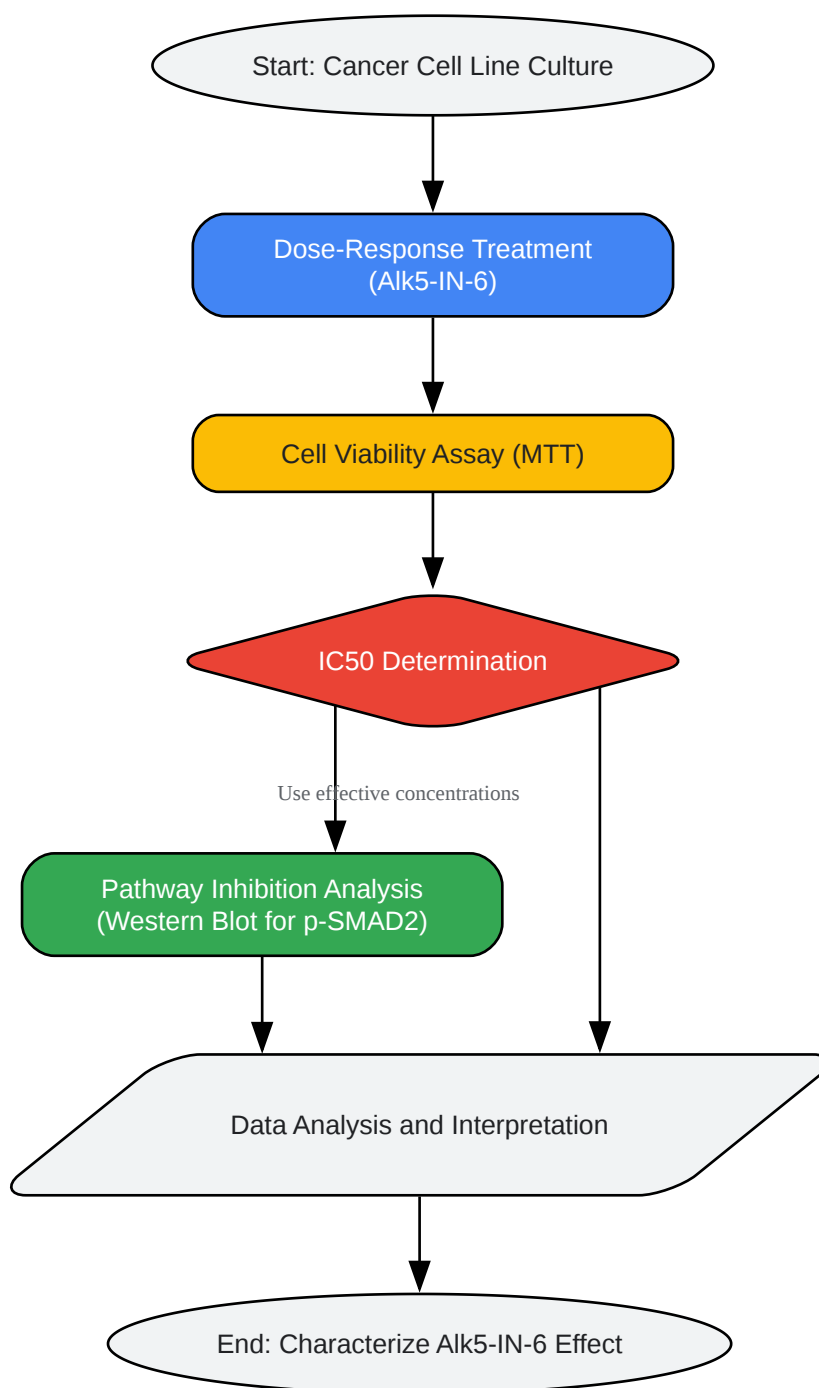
Start: Cancer Cell Line Culture

Dose-Response Treatment
(Alk5-IN-6)

Cell Viability Assay (MTT)

IC50 Determination

Use effective concentrations

Pathway Inhibition Analysis
(Western Blot for p-SMAD2)

Data Analysis and Interpretation

End: Characterize Alk5-IN-6 Effect